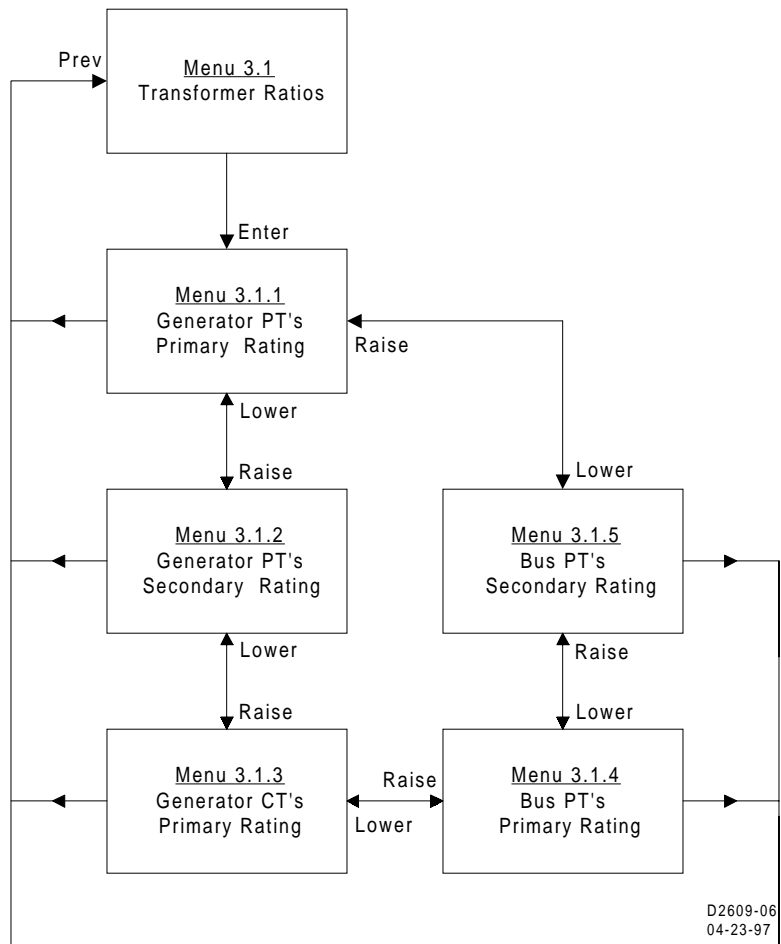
Prev

Menu 3.1
Transformer Ratios

Enter

Menu 3.1.1
Generator PT's
Primary Rating

Raise

Lower

Raise

Lower

Menu 3.1.2
Generator PT's
Secondary Rating

Menu 3.1.5
Bus PT's
Secondary Rating

Lower

Raise

Raise

Lower

Menu 3.1.3
Generator CT's
Primary Rating

Raise

Lower

Menu 3.1.4
Bus PT's
Primary Rating

D2609-06
04-23-97